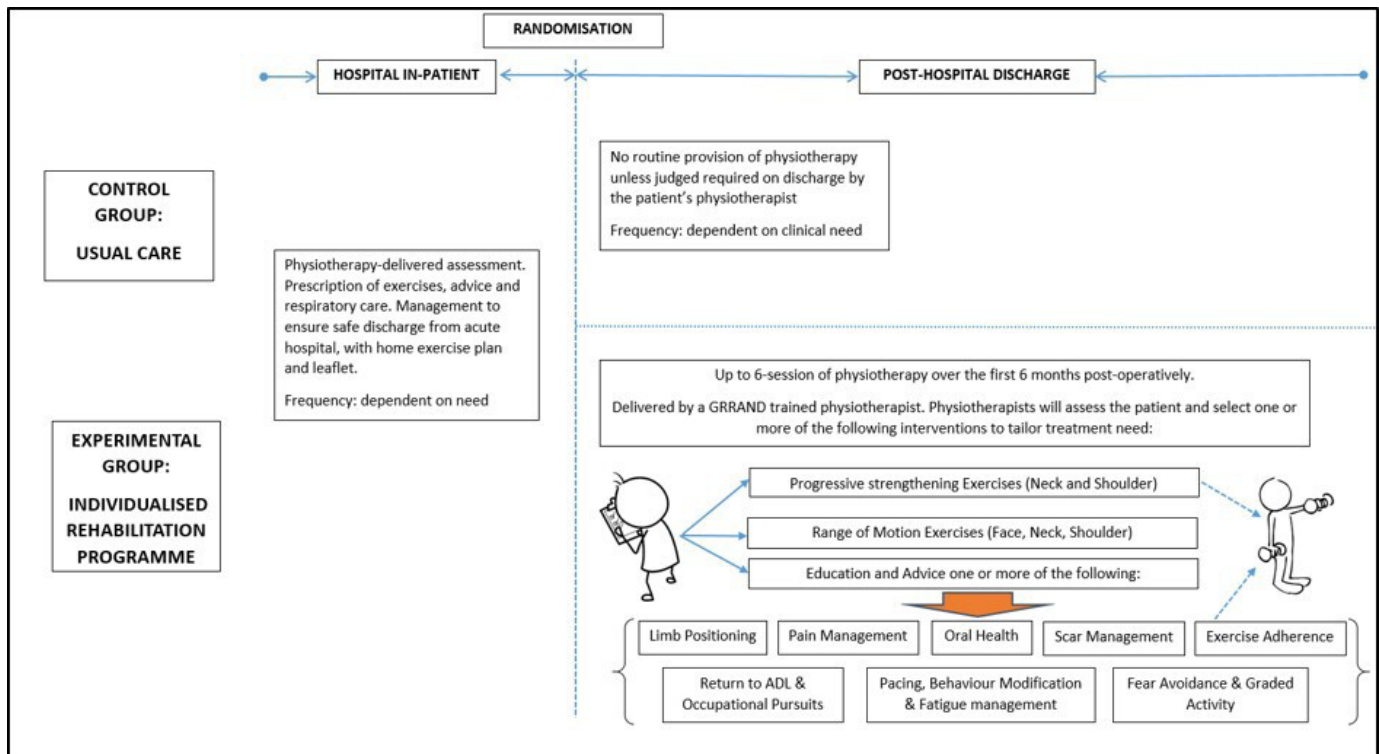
RANDOMISATION

HOSPITAL IN-PATIENT

POST-HOSPITAL DISCHARGE

CONTROL GROUP:

USUAL CARE

No routine provision of physiotherapy unless judged required on discharge by the patient's physiotherapist

Frequency: dependent on clinical need

Physiotherapy-delivered assessment. Prescription of exercises, advice and respiratory care. Management to ensure safe discharge from acute hospital, with home exercise plan and leaflet.

Frequency: dependent on need

EXPERIMENTAL GROUP:

INDIVIDUALISED REHABILITATION PROGRAMME

Up to 6-session of physiotherapy over the first 6 months post-operatively.

Delivered by a GRRAND trained physiotherapist. Physiotherapists will assess the patient and select one or more of the following interventions to tailor treatment need:

Progressive strengthening Exercises (Neck and Shoulder)

Range of Motion Exercises (Face, Neck, Shoulder)

Education and Advice one or more of the following:

Limb Positioning

Pain Management

Oral Health

Scar Management

Exercise Adherence

Return to ADL & Occupational Pursuits

Pacing, Behaviour Modification & Fatigue management

Fear Avoidance & Graded Activity